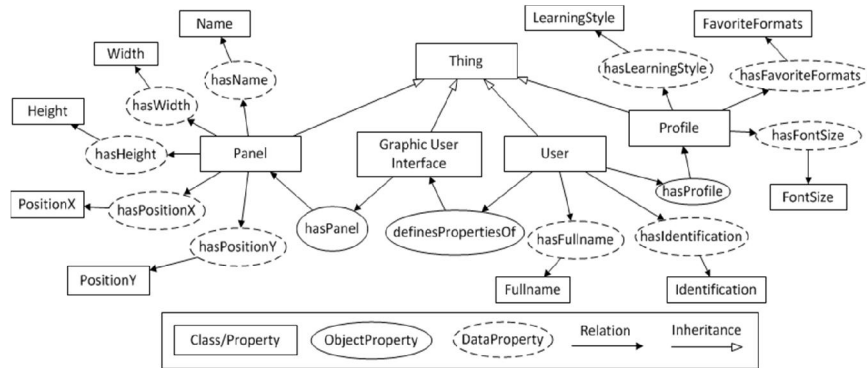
Name

Width

hasName

Thing

LearningStyle

FavoriteFormats

hasLearningStyle

hasFavoriteFormats

hasWidth

Height

hasHeight

Panel

Graphic User Interface

User

Profile

hasFontSize

PositionX

hasPositionX

hasPanel

definesPropertiesOf

hasProfile

FontSize

hasPositionY

hasFullname

hasIdentification

PositionY

Fullname

Identification

Class/Property

ObjectProperty

DataProperty

Relation

Inheritance